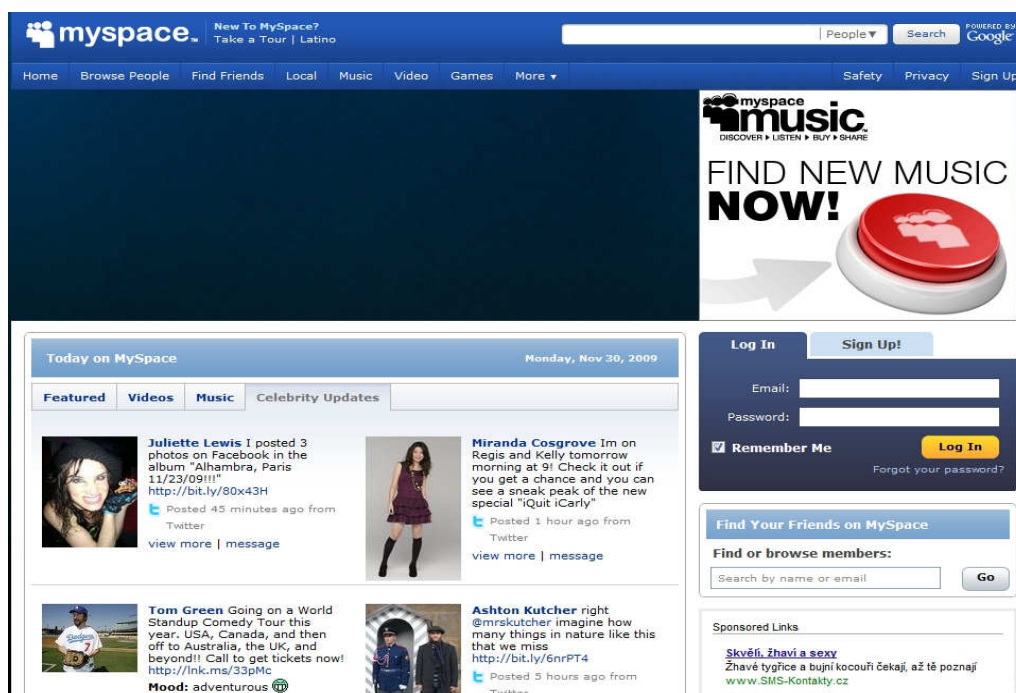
myspace.

New To MySpace?
Take a Tour | Latino

People ▾ Search POWERED BY Google

Home Browse People Find Friends Local Music Video Games More ▾ Safety Privacy Sign Up

myspace music.
DISCOVER ▸ LISTEN ▸ BUY ▸ SHARE

FIND NEW MUSIC
NOW!

Today on MySpace Monday, Nov 30, 2009

Featured Videos Music Celebrity Updates

Juliette Lewis I posted 3 photos on Facebook in the album "Alhambra, Paris 11/23/09!!!" http://bit.ly/80x43H
Posted 45 minutes ago from Twitter
view more | message

Miranda Cosgrove Im on Regis and Kelly tomorrow morning at 9! Check it out if you get a chance and you can see a sneak peak of the new special "iQuit iCarly"
Posted 1 hour ago from Twitter
view more | message

Tom Green Going on a World Standup Comedy Tour this year. USA, Canada, and then off to Australia, the UK, and beyond!! Call to get tickets now! http://lnk.ms/33pMc
Mood: adventurous

Ashton Kutcher right @mrskutcher imagine how many things in nature like this that we miss http://bit.ly/6nrPT4
Posted 5 hours ago from
Twitter

Log In Sign Up!

Email:
Password:
Remember Me Log In
Forgot your password?

Find Your Friends on MySpace
Find or browse members:
Search by name or email Go

Sponsored Links
Skvělí, žhaví a sexy
Žhavé tygřice a bujní kocouři čekají, až tě poznají
www.SMS-Kontakty.cz